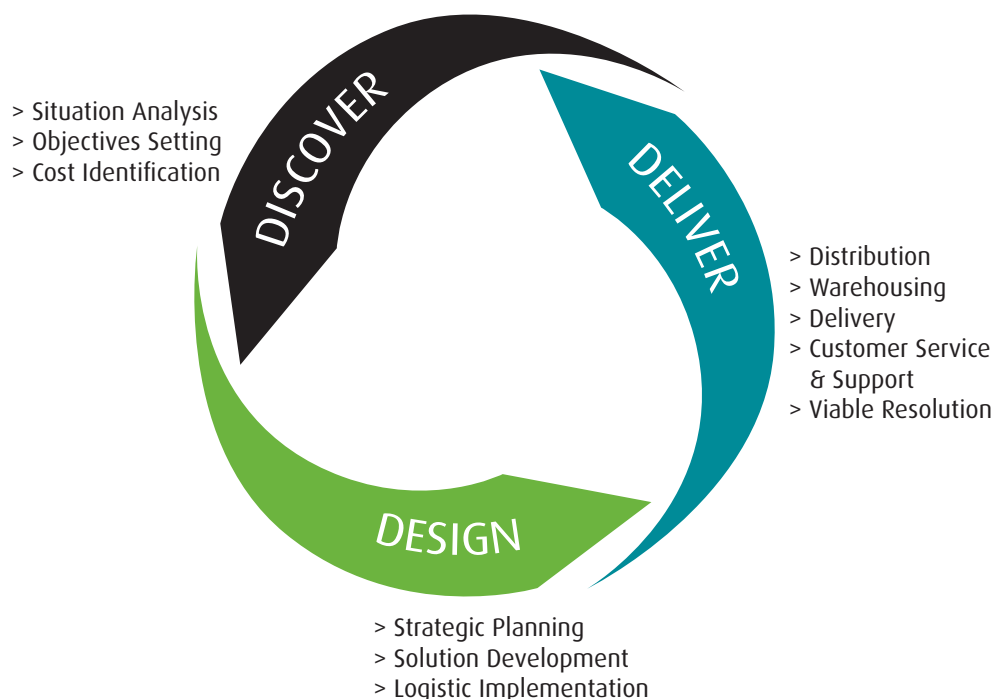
> Situation Analysis
> Objectives Setting
> Cost Identification

DISCOVER

DELIVER

> Distribution
> Warehousing
> Delivery
> Customer Service & Support
> Viable Resolution

DESIGN

> Strategic Planning
> Solution Development
> Logistic Implementation